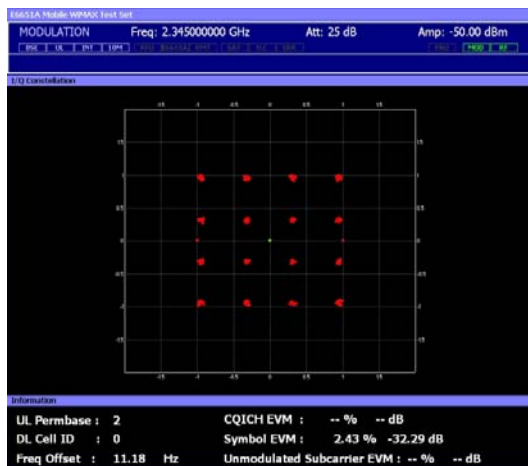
E6651A Mobile WiMAX Test Set

MODULATION Freq: 2.345000000 GHz Att: 25 dB Amp: -50.00 dBm

BSE UL INT 10M

MOD RF

I/Q Constellation

-1.5 -1 -0.5 0 0.5 1 1.5

1.5

1

0.5

0

-0.5

-1

-1.5

Information

UL Permbase : 2

DL Cell ID : 0

Freq Offset : 11.18 Hz

CQICH EVM : -- % -- dB

Symbol EVM : 2.43 % -32.29 dB

Unmodulated Subcarrier EVM : -- % -- dB